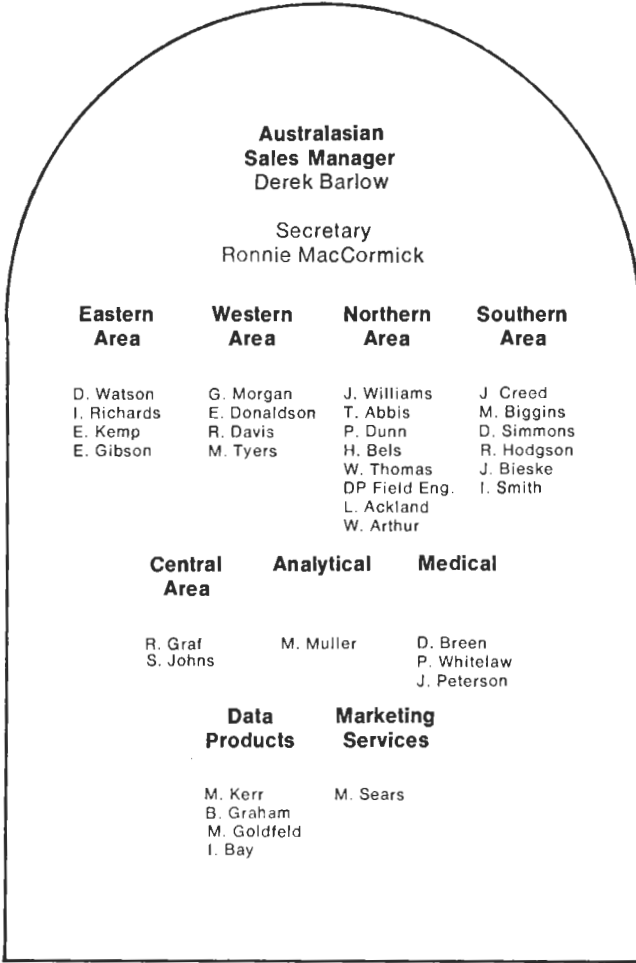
**Australasian Sales Manager**
Derek Barlow

Secretary
Ronnie MacCormick

**Eastern Area**

D. Watson
I. Richards
E. Kemp
E. Gibson

**Western Area**

G. Morgan
E. Donaldson
R. Davis
M. Tyers

**Northern Area**

J. Williams
T. Abbis
P. Dunn
H. Bels
W. Thomas
DP Field Eng.
L. Ackland
W. Arthur

**Southern Area**

J. Creed
M. Biggins
D. Simmons
R. Hodgson
J. Bieske
I. Smith

**Central Area**

R. Graf
S. Johns

**Analytical**

M. Muller

**Medical**

D. Breen
P. Whitelaw
J. Peterson

**Data Products**

M. Kerr
B. Graham
M. Goldfeld
I. Bay

**Marketing Services**

M. Sears